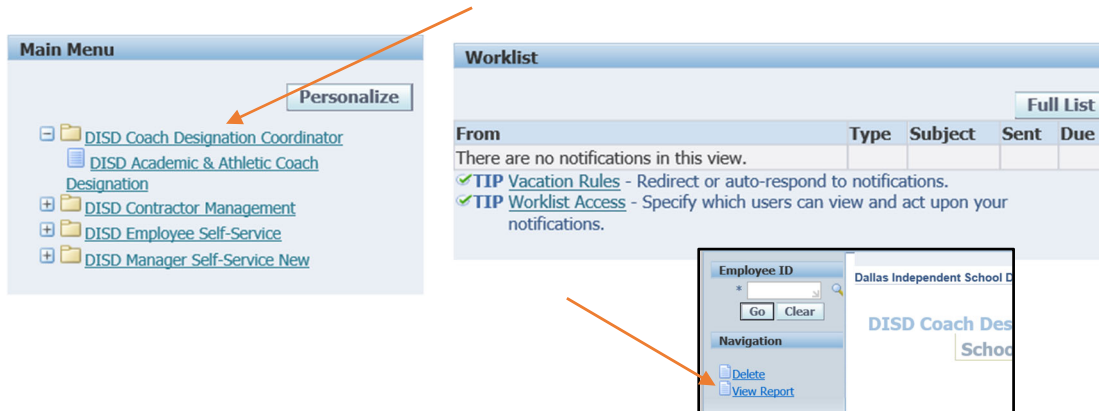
Main Menu

Personalize

DISD Coach Designation Coordinator
DISD Academic & Athletic Coach Designation
DISD Contractor Management
DISD Employee Self-Service
DISD Manager Self-Service New

Worklist

Full List

| From | Type | Subject | Sent | Due |
|---|---|---|---|---|
| There are no notifications in this view. | | | | |

TIP Vacation Rules - Redirect or auto-respond to notifications.
TIP Worklist Access - Specify which users can view and act upon your notifications.

Employee ID
*
Go Clear

Navigation

Delete
View Report

Dallas Independent School D

DISD Coach Des

Schoo